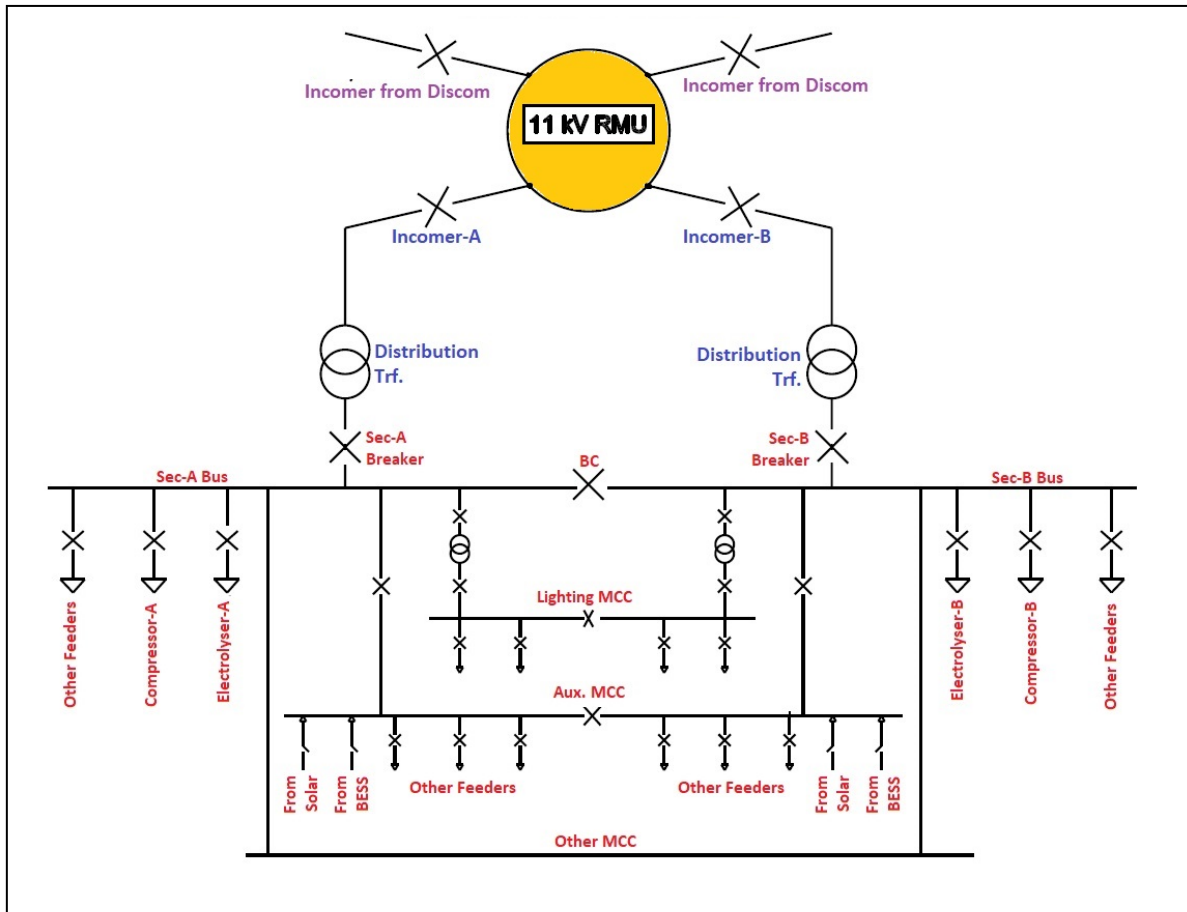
Incomer from Discom

11 kV RMU

Incomer from Discom

Incomer-A

Incomer-B

Distribution Trf.

Distribution Trf.

Sec-A Breaker

Sec-B Breaker

Sec-A Bus

BC

Sec-B Bus

Lighting MCC

Other Feeders

Compressor-A

Electrolyser-A

Electrolyser-B

Compressor-B

Other Feeders

Aux. MCC

From Solar

From BESS

Other Feeders

Other Feeders

From Solar

From BESS

Other MCC